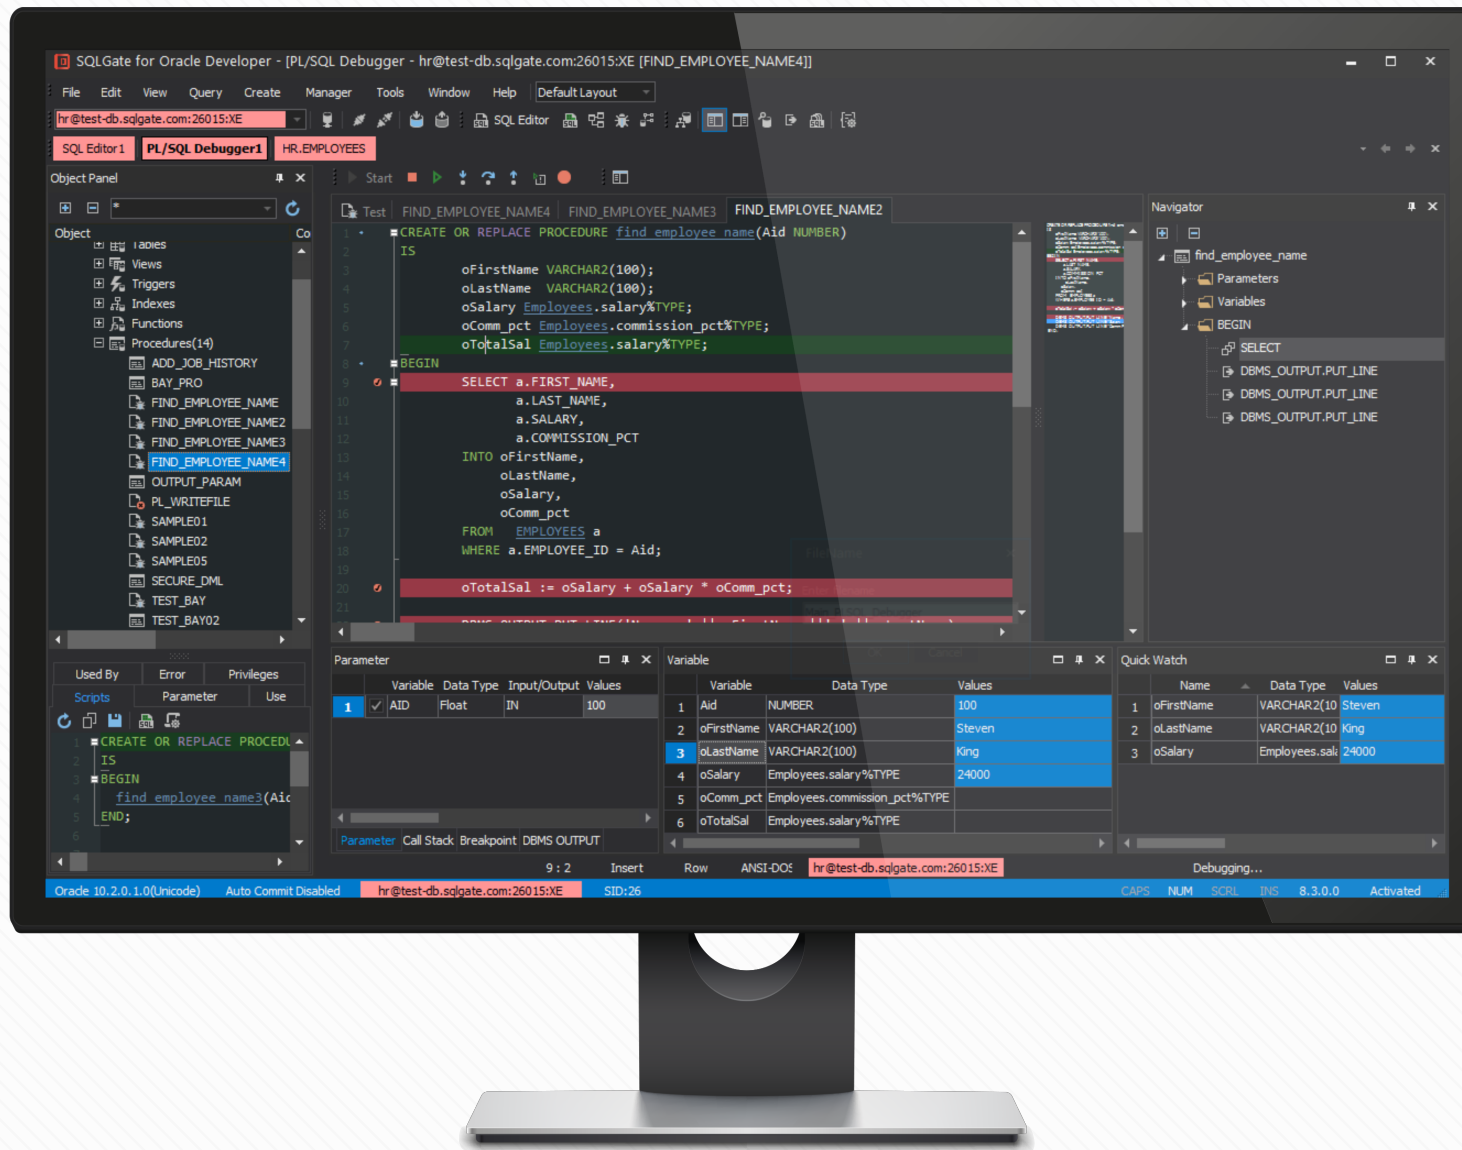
SQLGate for Oracle Developer - [PL/SQL Debugger - hr@test-db.sqlgate.com:26015:XE [FIND_EMPLOYEE_NAME4]]

File Edit View Query Create Manager Tools Window Help Default Layout

hr@test-db.sqlgate.com:26015:XE SQL Editor

SQL Editor1 PL/SQL Debugger1 HR.EMPLOYEES

Object Panel

Object Co

Tables
Views
Triggers
Indexes
Functions
Procedures(14)
ADD_JOB_HISTORY
BAY_PRO
FIND_EMPLOYEE_NAME
FIND_EMPLOYEE_NAME2
FIND_EMPLOYEE_NAME3
FIND_EMPLOYEE_NAME4
OUTPUT_PARAM
PL_WRITEFILE
SAMPLE01
SAMPLE02
SAMPLE05
SECURE_DML
TEST_BAY
TEST_BAY02

Used By Error Privileges
Scripts Parameter Use

CREATE OR REPLACE PROCEDU
IS
BEGIN
find_employee_name3(Aic
END;

Start

Test FIND_EMPLOYEE_NAME4 FIND_EMPLOYEE_NAME3 FIND_EMPLOYEE_NAME2

CREATE OR REPLACE PROCEDURE find_employee_name(Aid NUMBER)
IS
oFirstName VARCHAR2(100);
oLastName VARCHAR2(100);
oSalary Employees.salary%TYPE;
oComm_pct Employees.commission_pct%TYPE;
oTotalSal Employees.salary%TYPE;
BEGIN
SELECT a.FIRST_NAME,
a.LAST_NAME,
a.SALARY,
a.COMMISSION_PCT
INTO oFirstName,
oLastName,
oSalary,
oComm_pct
FROM EMPLOYEES a
WHERE a.EMPLOYEE_ID = Aid;

oTotalSal := oSalary + oSalary * oComm_pct;

Navigator

find_employee_name
Parameters
Variables
BEGIN
SELECT
DBMS_OUTPUT.PUT_LINE
DBMS_OUTPUT.PUT_LINE
DBMS_OUTPUT.PUT_LINE

Parameter

| | | Variable | Data Type | Input/Output | Values |
|---|---|---|---|---|---|
| 1 | ✓ | AID | Float | IN | 100 |

Parameter Call Stack Breakpoint DBMS OUTPUT

Variable

| | Variable | Data Type | Values |
|---|---|---|---|
| 1 | Aid | NUMBER | 100 |
| 2 | oFirstName | VARCHAR2(100) | Steven |
| 3 | oLastName | VARCHAR2(100) | King |
| 4 | oSalary | Employees.salary%TYPE | 24000 |
| 5 | oComm_pct | Employees.commission_pct%TYPE | |
| 6 | oTotalSal | Employees.salary%TYPE | |

Quick Watch

| | Name | Data Type | Values |
|---|---|---|---|
| 1 | oFirstName | VARCHAR2(10 | Steven |
| 2 | oLastName | VARCHAR2(10 | King |
| 3 | oSalary | Employees.sal | 24000 |

9 : 2 Insert Row ANSI-DOS hr@test-db.sqlgate.com:26015:XE Debugging...

Oracle 10.2.0.1.0(Unicode) Auto Commit Disabled hr@test-db.sqlgate.com:26015:XE SID:26 CAPS NUM SCRL INS 8.3.0.0 Activated